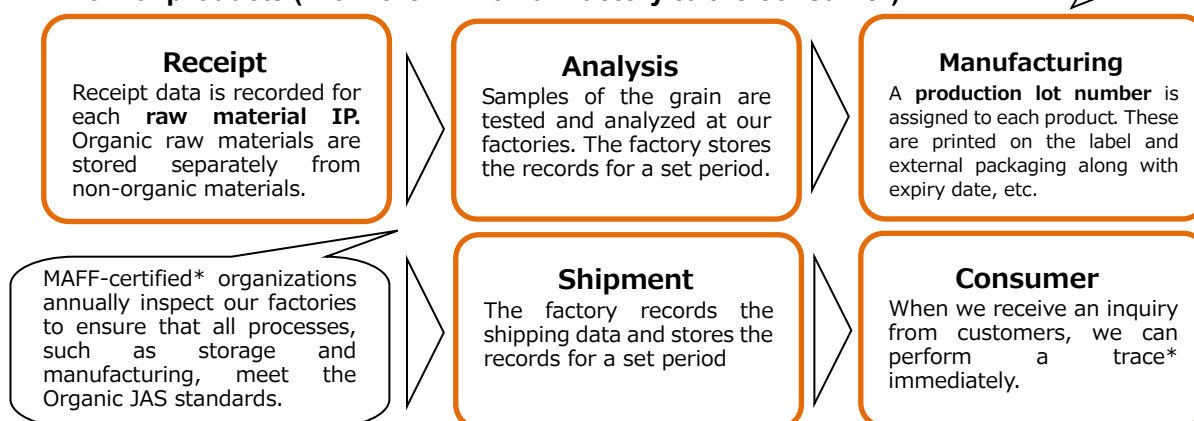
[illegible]

Receipt
Receipt data is recorded for each **raw material IP.** Organic raw materials are stored separately from non-organic materials.

Analysis
Samples of the grain are tested and analyzed at our factories. The factory stores the records for a set period.

Manufacturing
A **production lot number** is assigned to each product. These are printed on the label and external packaging along with expiry date, etc.

MAFF-certified* organizations annually inspect our factories to ensure that all processes, such as storage and manufacturing, meet the Organic JAS standards.

Shipment
The factory records the shipping data and stores the records for a set period

Consumer
When we receive an inquiry from customers, we can perform a trace* immediately.